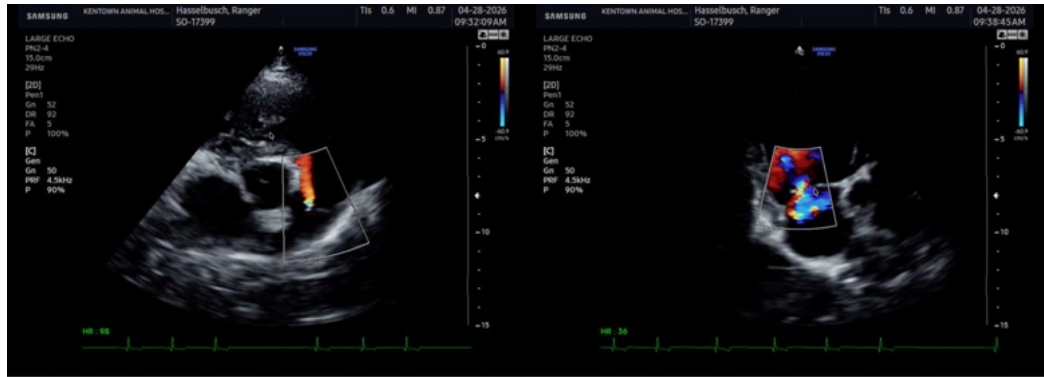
SAMSUNG KENTOWN ANIMAL HOS... Hasselbusch, Ranger SO-17399 TIs 0.6 MI 0.87 04-28-2026 09:32:09AM

LARGE ECHO
PN2-4
15.0cm
29Hz

[2D]
Pen1
Gn 52
DR 92
FA 5
P 100%

[C]
Gen
Gn 50
PRF 4.5kHz
P 90%

SAMSUNG MEDI

60.9
-60.9
cm/s

0
5
10
15

HR : 98

SAMSUNG KENTOWN ANIMAL HOS... Hasselbusch, Ranger SO-17399 TIs 0.6 MI 0.87 04-28-2026 09:38:45AM

LARGE ECHO
PN2-4
15.0cm
29Hz

[2D]
Pen1
Gn 52
DR 92
FA 5
P 100%

[C]
Gen
Gn 50
PRF 4.5kHz
P 90%

SAMSUNG MEDI

60.9
-60.9
cm/s

0
5
10
15

HR : 36